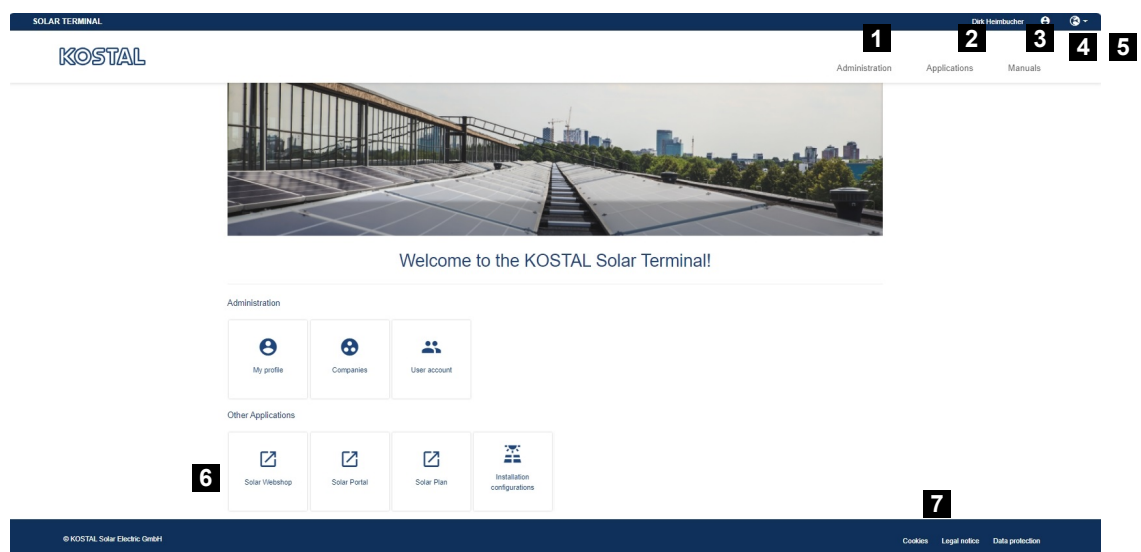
SOLAR TERMINAL

Dirk Heimbucher

KOSTAL

1 2 3 4 5

Administration Applications Manuals

Welcome to the KOSTAL Solar Terminal!

Administration

My profile

Companies

User account

Other Applications

6

Solar Webshop

Solar Portal

Solar Plan

Installation configurations

7

© KOSTAL Solar Electric GmbH

Cookies Legal notice Data protection